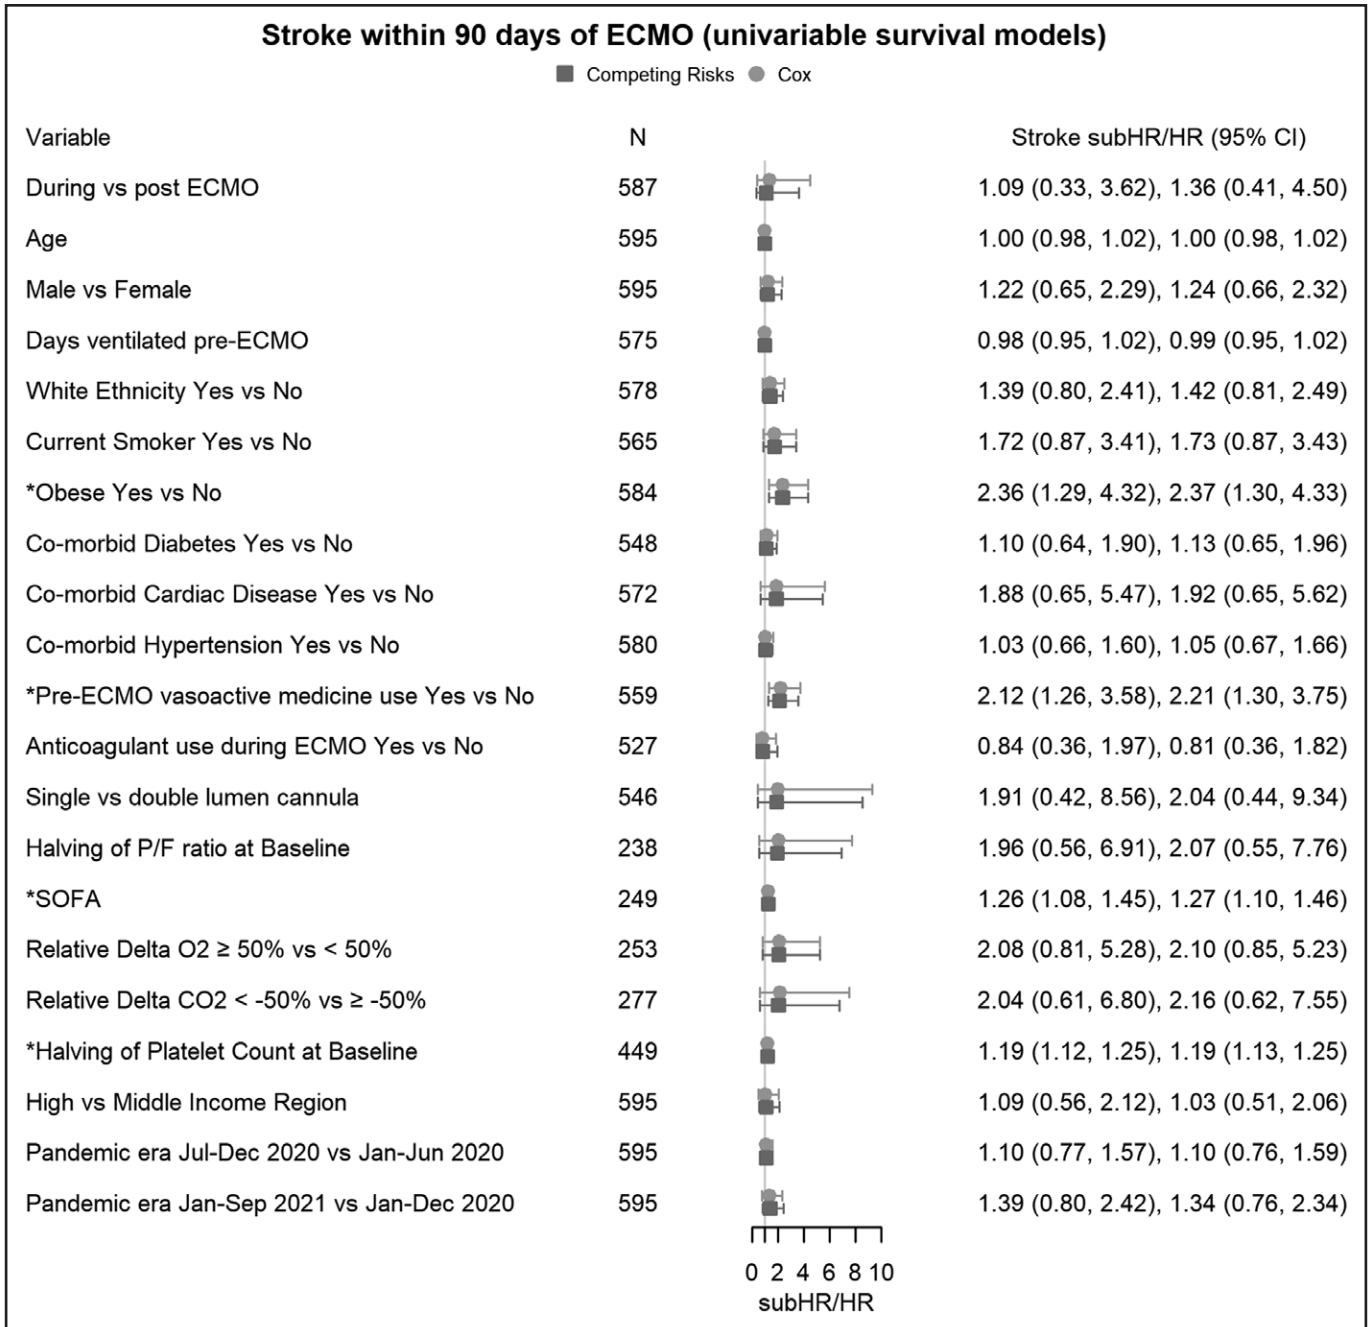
Stroke within 90 days of ECMO (univariable survival models)

Competing Risks Cox

| Variable | N | Stroke subHR/HR (95% CI) |
|---|---|---|
| During vs post ECMO | 587 | 1.09 (0.33, 3.62), 1.36 (0.41, 4.50) |
| Age | 595 | 1.00 (0.98, 1.02), 1.00 (0.98, 1.02) |
| Male vs Female | 595 | 1.22 (0.65, 2.29), 1.24 (0.66, 2.32) |
| Days ventilated pre-ECMO | 575 | 0.98 (0.95, 1.02), 0.99 (0.95, 1.02) |
| White Ethnicity Yes vs No | 578 | 1.39 (0.80, 2.41), 1.42 (0.81, 2.49) |
| Current Smoker Yes vs No | 565 | 1.72 (0.87, 3.41), 1.73 (0.87, 3.43) |
| *Obese Yes vs No | 584 | 2.36 (1.29, 4.32), 2.37 (1.30, 4.33) |
| Co-morbid Diabetes Yes vs No | 548 | 1.10 (0.64, 1.90), 1.13 (0.65, 1.96) |
| Co-morbid Cardiac Disease Yes vs No | 572 | 1.88 (0.65, 5.47), 1.92 (0.65, 5.62) |
| Co-morbid Hypertension Yes vs No | 580 | 1.03 (0.66, 1.60), 1.05 (0.67, 1.66) |
| *Pre-ECMO vasoactive medicine use Yes vs No | 559 | 2.12 (1.26, 3.58), 2.21 (1.30, 3.75) |
| Anticoagulant use during ECMO Yes vs No | 527 | 0.84 (0.36, 1.97), 0.81 (0.36, 1.82) |
| Single vs double lumen cannula | 546 | 1.91 (0.42, 8.56), 2.04 (0.44, 9.34) |
| Halving of P/F ratio at Baseline | 238 | 1.96 (0.56, 6.91), 2.07 (0.55, 7.76) |
| *SOFA | 249 | 1.26 (1.08, 1.45), 1.27 (1.10, 1.46) |
| Relative Delta O2 ≥ 50% vs < 50% | 253 | 2.08 (0.81, 5.28), 2.10 (0.85, 5.23) |
| Relative Delta CO2 < -50% vs ≥ -50% | 277 | 2.04 (0.61, 6.80), 2.16 (0.62, 7.55) |
| *Halving of Platelet Count at Baseline | 449 | 1.19 (1.12, 1.25), 1.19 (1.13, 1.25) |
| High vs Middle Income Region | 595 | 1.09 (0.56, 2.12), 1.03 (0.51, 2.06) |
| Pandemic era Jul-Dec 2020 vs Jan-Jun 2020 | 595 | 1.10 (0.77, 1.57), 1.10 (0.76, 1.59) |
| Pandemic era Jan-Sep 2021 vs Jan-Dec 2020 | 595 | 1.39 (0.80, 2.42), 1.34 (0.76, 2.34) |

0 2 4 6 8 10
subHR/HR